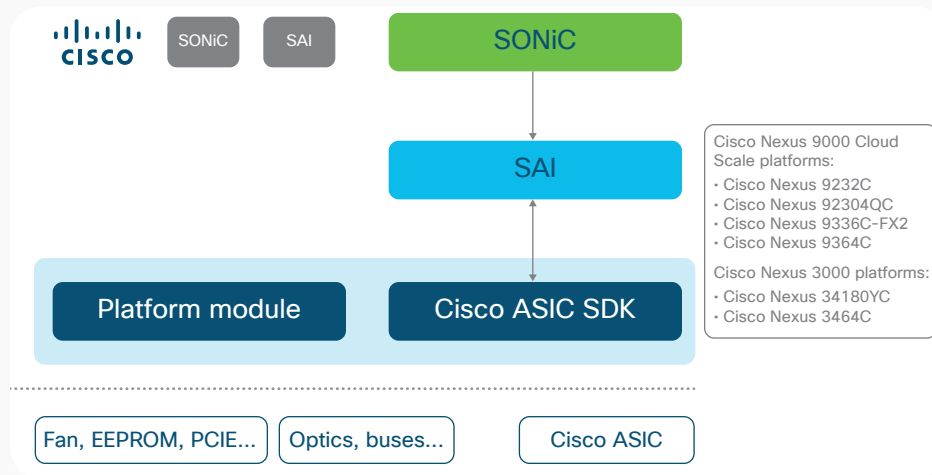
cisco

SONiC

SAI

SONiC

SAI

Platform module

Cisco ASIC SDK

Cisco Nexus 9000 Cloud Scale platforms:
• Cisco Nexus 9232C
• Cisco Nexus 92304QC
• Cisco Nexus 9336C-FX2
• Cisco Nexus 9364C

Cisco Nexus 3000 platforms:
• Cisco Nexus 34180YC
• Cisco Nexus 3464C

Fan, EEPROM, PCIE...

Optics, buses...

Cisco ASIC